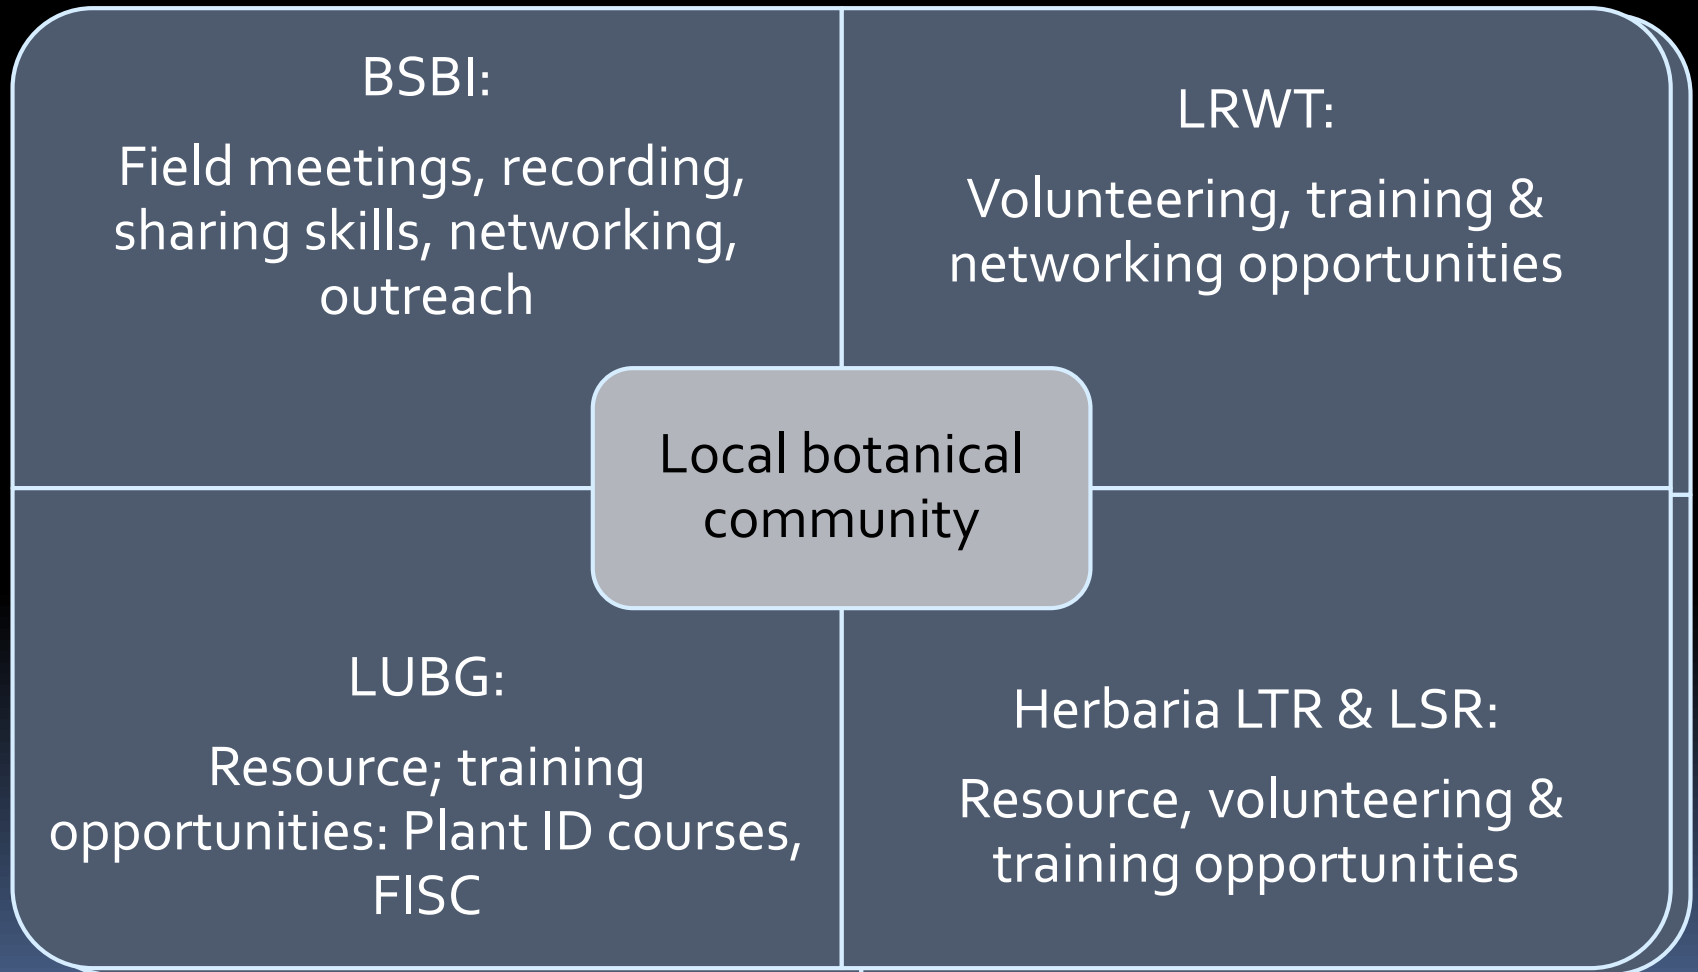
BSBI:

Field meetings, recording, sharing skills, networking, outreach

LRWT:

Volunteering, training & networking opportunities

Local botanical community

LUBG:

Resource; training opportunities: Plant ID courses, FISC

Herbaria LTR & LSR:

Resource, volunteering & training opportunities